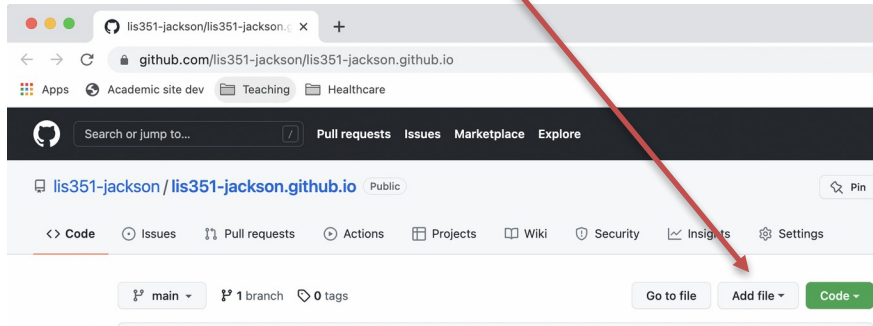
lis351-jackson/lis351-jackson.g ×
+
github.com/lis351-jackson/lis351-jackson.github.io
Apps Academic site dev Teaching Healthcare
Search or jump to... / Pull requests Issues Marketplace Explore
lis351-jackson / lis351-jackson.github.io Public
Pin
<> Code Issues Pull requests Actions Projects Wiki Security Insights Settings
main 1 branch 0 tags
Go to file Add file Code